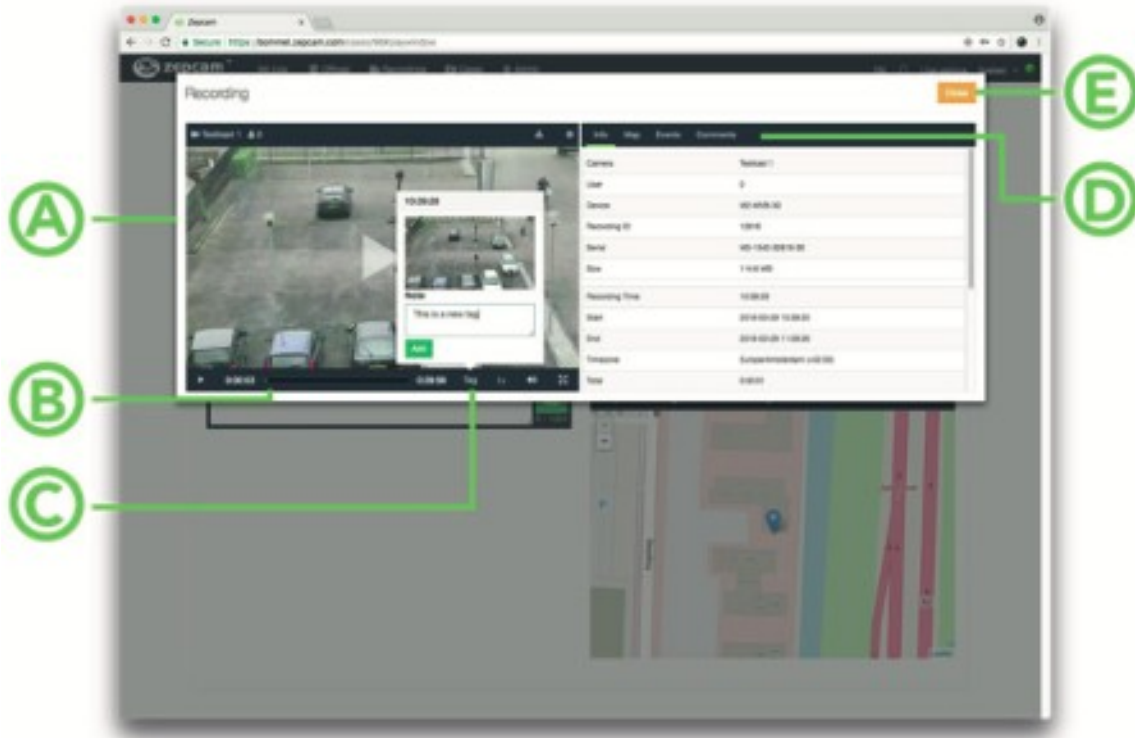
Zepcam

Secure https://bommel.zepcam.com

zepcam

Recording

Close

Testcam 1

Info Map Events Comments

| | |
|---|---|
| Camera | Testcam 1 |
| User | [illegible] |
| Device | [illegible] |
| Recording ID | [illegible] |
| Serial | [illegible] |
| Size | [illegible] |
| Recording Time | 10:39:28 |
| Start | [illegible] |
| End | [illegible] |
| Timezone | Europe/Amsterdam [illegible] |
| Total | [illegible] |

10:39:28

Note

This is a new tag

Add

0:00:03

0:39:56

Tag

A

B

C

D

E